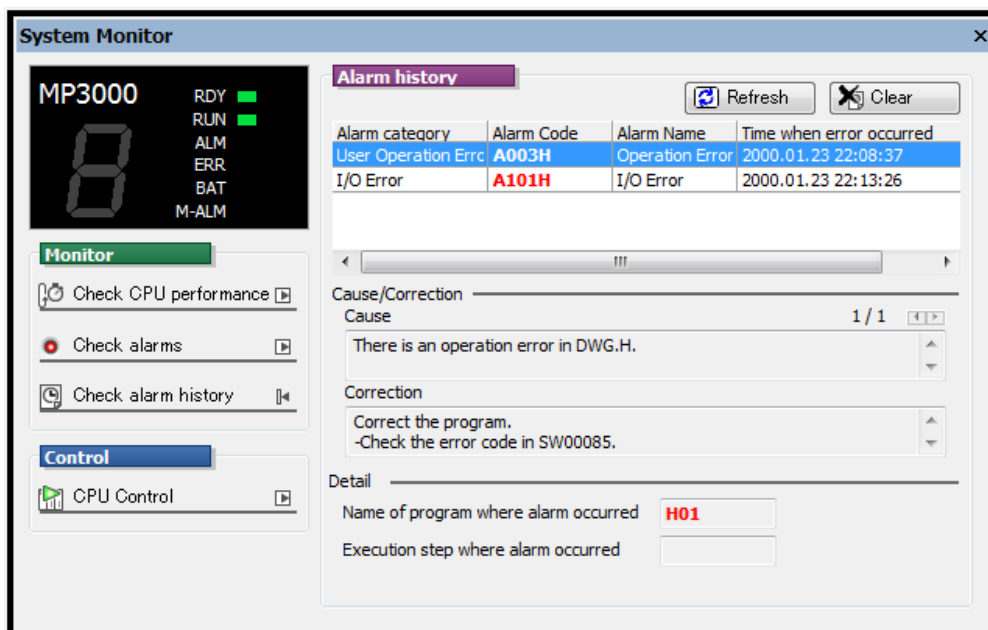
System Monitor

×

MP3000

RDY
RUN
ALM
ERR
BAT
M-ALM

Monitor

Check CPU performance

Check alarms

Check alarm history

Control

CPU Control

Alarm history

Refresh

Clear

| Alarm category | Alarm Code | Alarm Name | Time when error occurred |
|---|---|---|---|
| User Operation Erro | A003H | Operation Error | 2000.01.23 22:08:37 |
| I/O Error | A101H | I/O Error | 2000.01.23 22:13:26 |

Cause/Correction

Cause

1 / 1

There is an operation error in DWG.H.

Correction

Correct the program.
-Check the error code in SW00085.

Detail

Name of program where alarm occurred H01

Execution step where alarm occurred